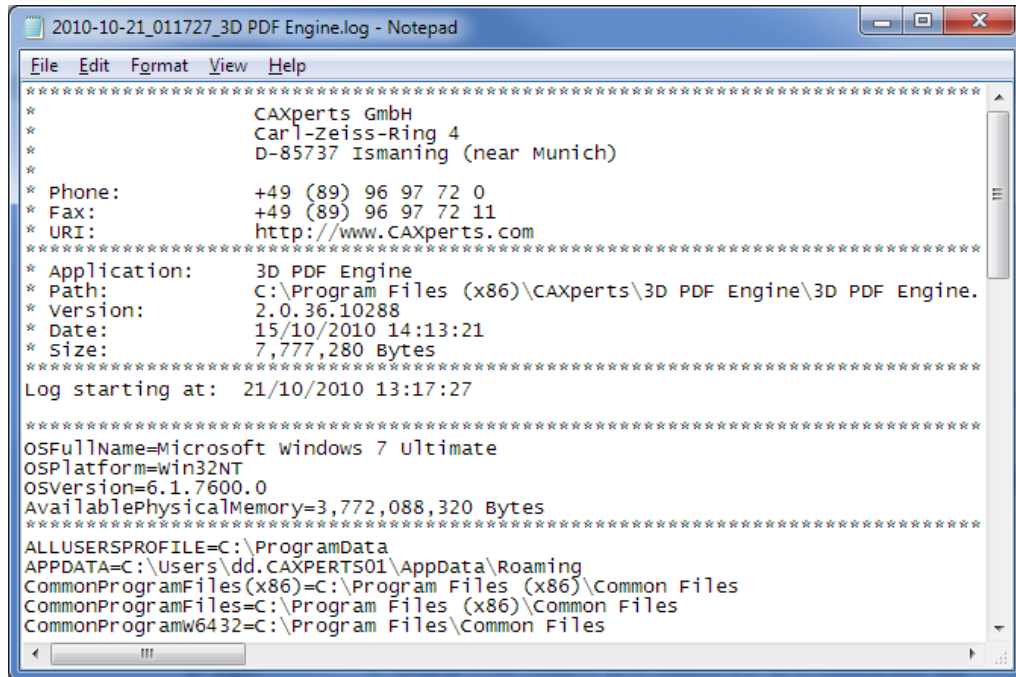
2010-10-21_011727_3D PDF Engine.log - Notepad

File Edit Format View Help

****************************************************************************
* CAXperts GmbH
* Carl-Zeiss-Ring 4
* D-85737 Ismaning (near Munich)
*
* Phone: +49 (89) 96 97 72 0
* Fax: +49 (89) 96 97 72 11
* URI: http://www.CAXperts.com
****************************************************************************
* Application: 3D PDF Engine
* Path: C:\Program Files (x86)\CAXperts\3D PDF Engine\3D PDF Engine.
* Version: 2.0.36.10288
* Date: 15/10/2010 14:13:21
* Size: 7,777,280 Bytes
****************************************************************************
Log starting at: 21/10/2010 13:17:27

****************************************************************************
OSFullName=Microsoft Windows 7 Ultimate
OSPlatform=Win32NT
OSVersion=6.1.7600.0
AvailablePhysicalMemory=3,772,088,320 Bytes
****************************************************************************
ALLUSERSPROFILE=C:\ProgramData
APPDATA=C:\Users\dd.CAXPERTS01\AppData\Roaming
CommonProgramFiles(x86)=C:\Program Files (x86)\Common Files
CommonProgramFiles=C:\Program Files (x86)\Common Files
CommonProgramW6432=C:\Program Files\Common Files